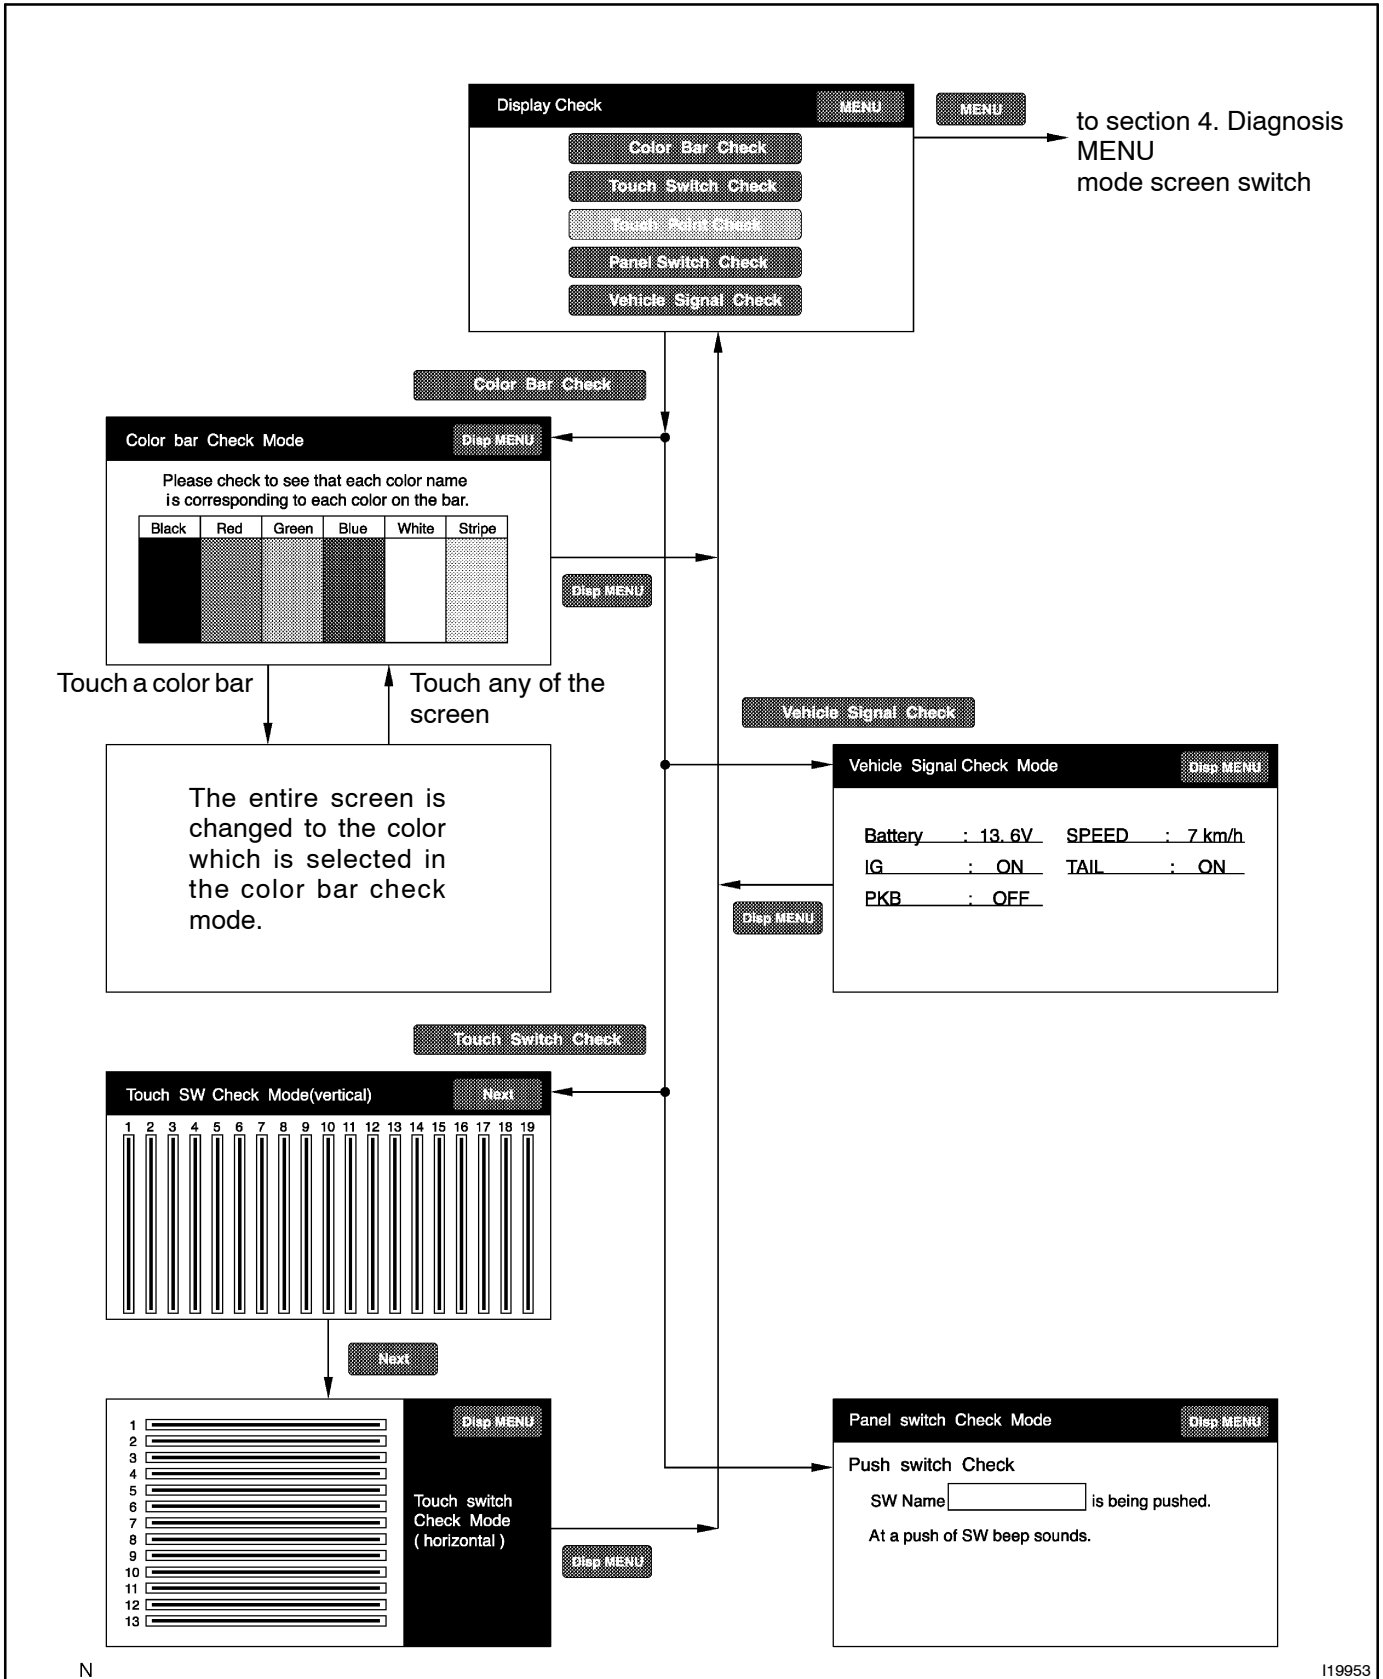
Display Check
MENU
Color Bar Check
Touch Switch Check
Touch Point Check
Panel Switch Check
Vehicle Signal Check

MENU

to section 4. Diagnosis MENU
mode screen switch

Color Bar Check

Color bar Check Mode
Disp MENU
Please check to see that each color name is corresponding to each color on the bar.

| Black | Red | Green | Blue | White | Stripe |
|---|---|---|---|---|---|

Disp MENU

Touch a color bar

Touch any of the screen

The entire screen is changed to the color which is selected in the color bar check mode.

Vehicle Signal Check

Vehicle Signal Check Mode
Disp MENU
Battery : 13. 6V
SPEED : 7 km/h
IG : ON
TAIL : ON
PKB : OFF

Disp MENU

Touch Switch Check

Touch SW Check Mode(vertical)
Next
1 2 3 4 5 6 7 8 9 10 11 12 13 14 15 16 17 18 19

Next

1
2
3
4
5
6
7
8
9
10
11
12
13
Disp MENU
Touch switch Check Mode ( horizontal )

Disp MENU

Panel switch Check Mode
Disp MENU
Push switch Check
SW Name is being pushed.
At a push of SW beep sounds.

N
I19953